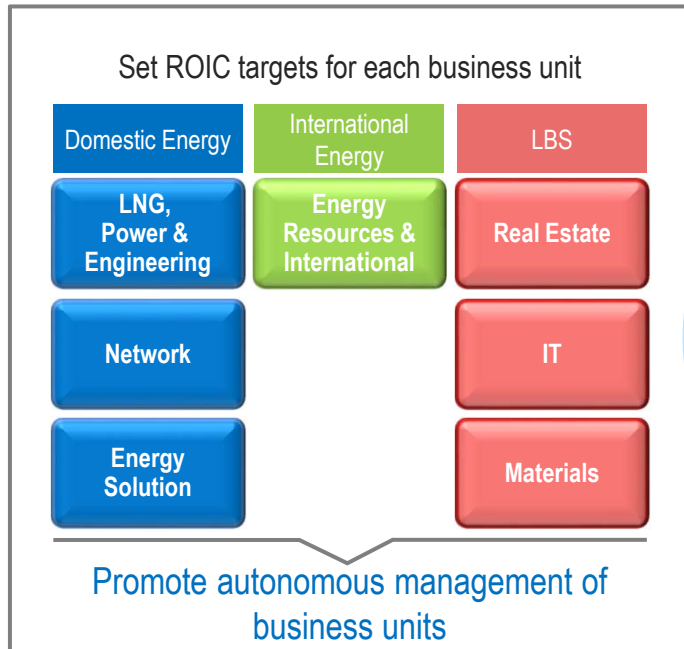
Set ROIC targets for each business unit

Domestic Energy

International Energy

LBS

LNG, Power & Engineering

Energy Resources & International

Real Estate

Network

IT

Energy Solution

Materials

Promote autonomous management of business units